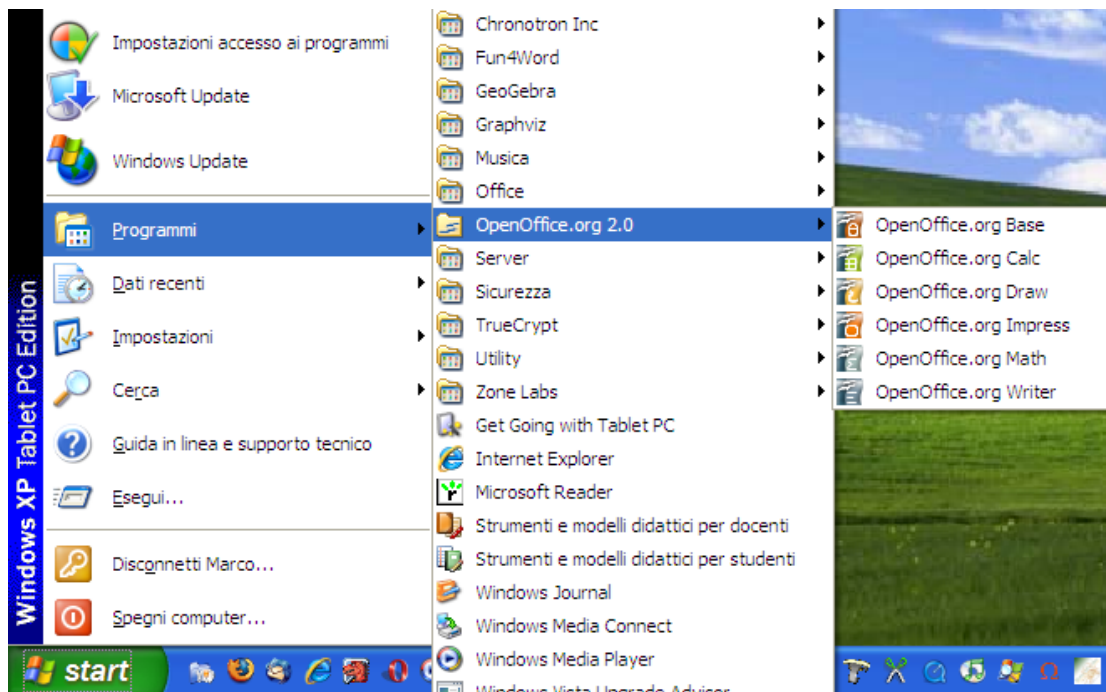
Windows XP Tablet PC Edition

Impostazioni accesso ai programmi
Microsoft Update
Windows Update
Programmi
Dati recenti
Impostazioni
Cerca
Guida in linea e supporto tecnico
Esegui...
Disconnetti Marco...
Spegni computer...

Chronotron Inc
Fun4Word
GeoGebra
Graphviz
Musica
Office
OpenOffice.org 2.0
Server
Sicurezza
TrueCrypt
Utility
Zone Labs
Get Going with Tablet PC
Internet Explorer
Microsoft Reader
Strumenti e modelli didattici per docenti
Strumenti e modelli didattici per studenti
Windows Journal
Windows Media Connect
Windows Media Player
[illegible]

OpenOffice.org Base
OpenOffice.org Calc
OpenOffice.org Draw
OpenOffice.org Impress
OpenOffice.org Math
OpenOffice.org Writer

start